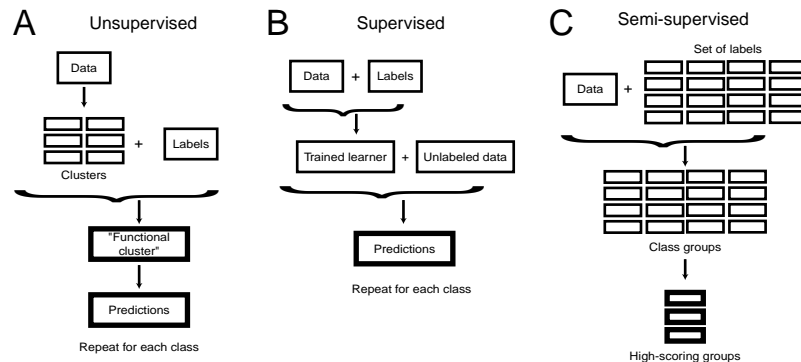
A Unsupervised

Data

Clusters

+ Labels

"Functional cluster"

Predictions

Repeat for each class

B Supervised

Data + Labels

Trained learner + Unlabeled data

Predictions

Repeat for each class

C Semi-supervised

Set of labels

Data +

Class groups

High-scoring groups